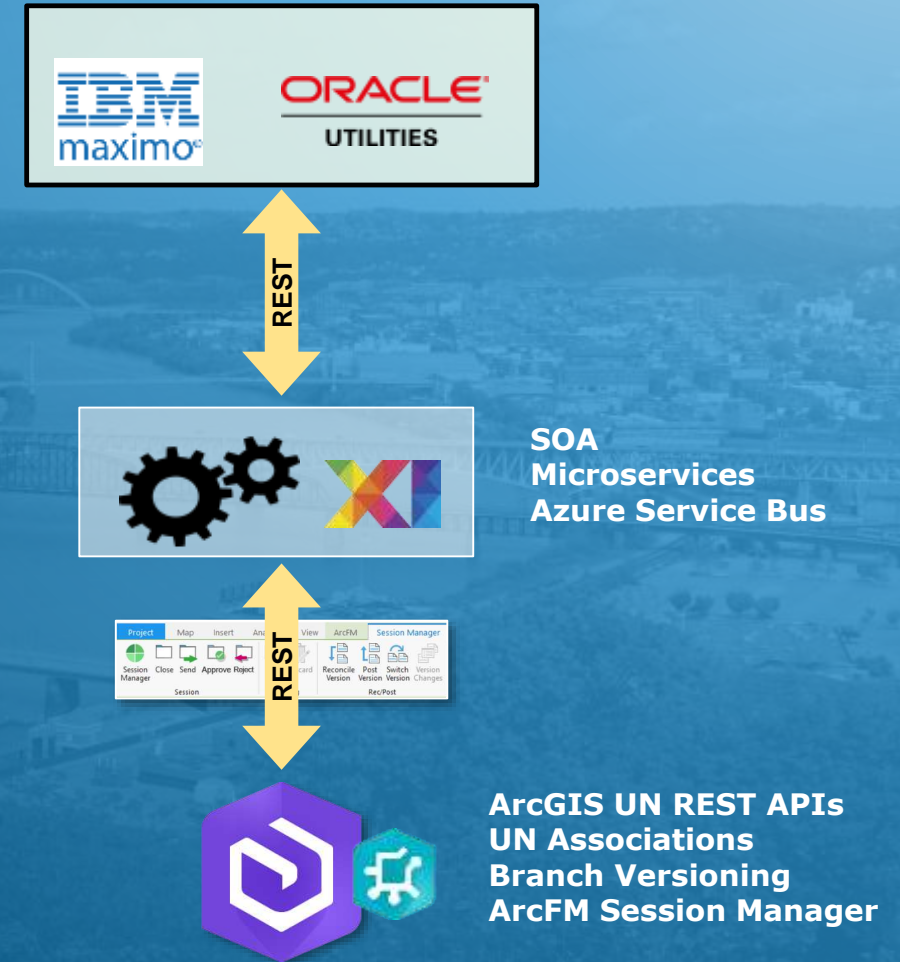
IBM maximo

ORACLE UTILITIES

REST

SOA
Microservices
Azure Service Bus

Project Map Insert Ana View ArcFM Session Manager

Session Manager Close Send Approve Reject

Session

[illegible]card

Reconcile Version Post Version Switch Version Version Changes

Rec/Post

REST

ArcGIS UN REST APIs
UN Associations
Branch Versioning
ArcFM Session Manager